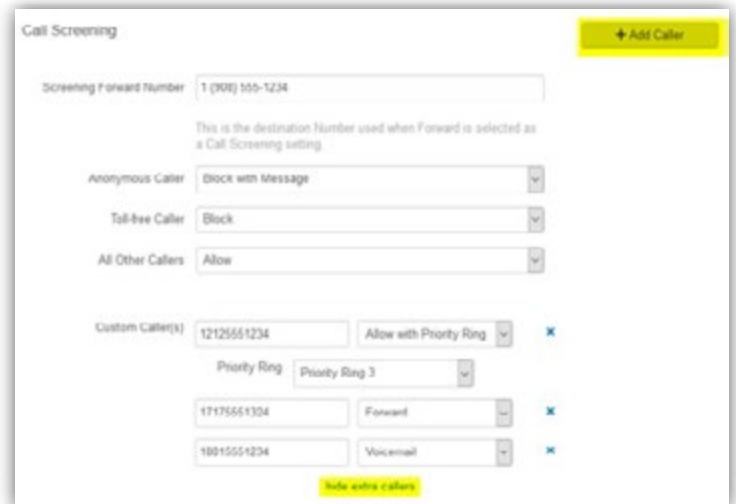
Call Screening

+ Add Caller

Screening Forward Number 1 (908) 555-1234

This is the destination Number used when Forward is selected as a Call Screening setting.

Anonymous Caller Block with Message

Toll-free Caller Block

All Other Callers Allow

Custom Caller(s) 12125551234 Allow with Priority Ring ×

Priority Ring Priority Ring 3

17175551324 Forward ×

18015551234 Voicemail ×

hide extra callers